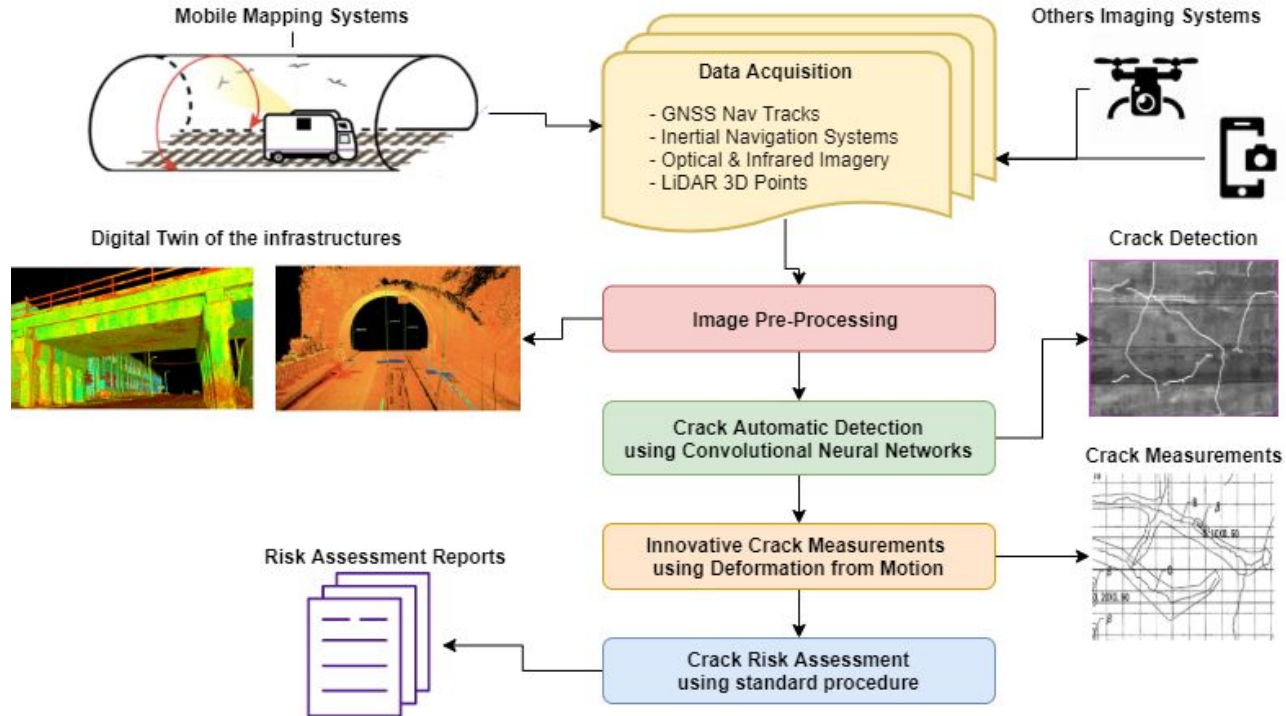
Mobile Mapping Systems

Data Acquisition

- GNSS Nav Tracks
- Inertial Navigation Systems
- Optical & Infrared Imagery
- LiDAR 3D Points

Others Imaging Systems

Digital Twin of the infrastructures

Crack Detection

Image Pre-Processing

Crack Automatic Detection using Convolutional Neural Networks

Crack Measurements

Risk Assessment Reports

Innovative Crack Measurements using Deformation from Motion

Crack Risk Assessment using standard procedure